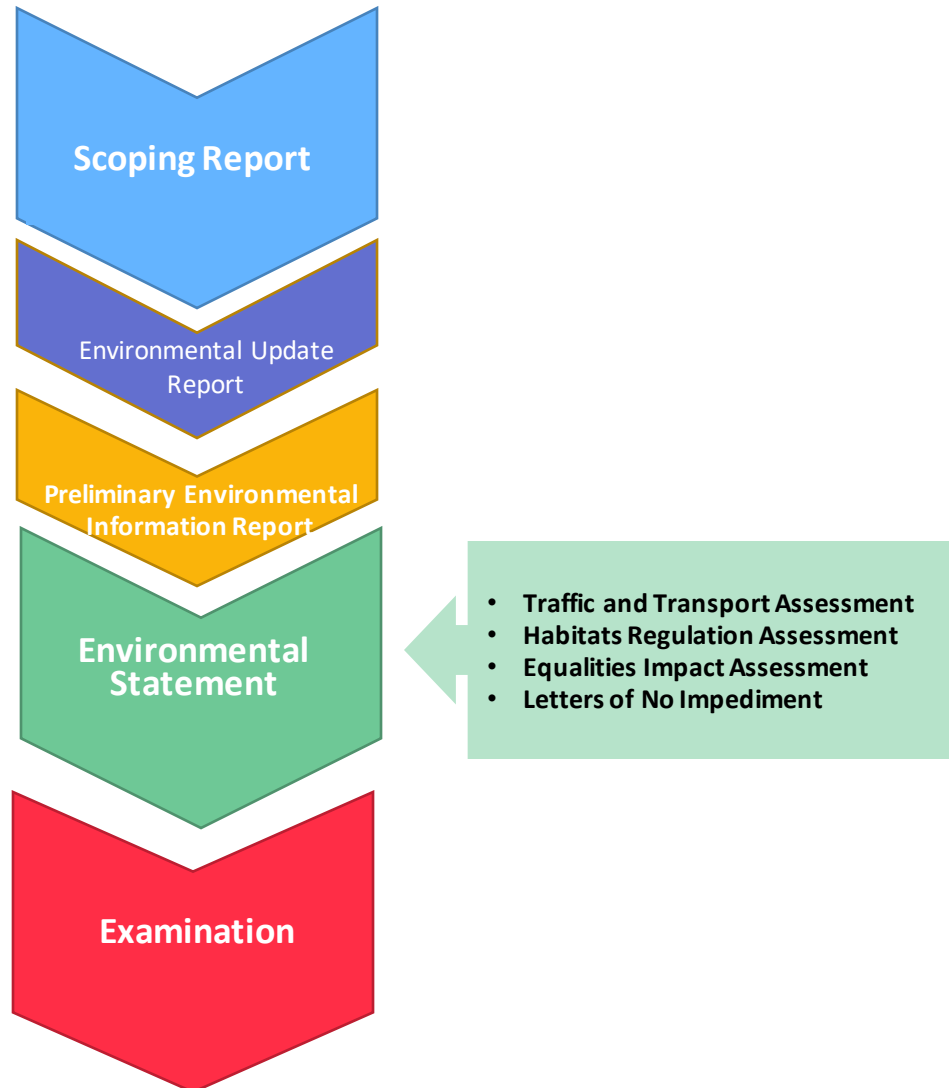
Scoping Report

Environmental Update Report

Preliminary Environmental Information Report

Environmental Statement

- Traffic and Transport Assessment
- Habitats Regulation Assessment
- Equalities Impact Assessment
- Letters of No Impediment

Examination